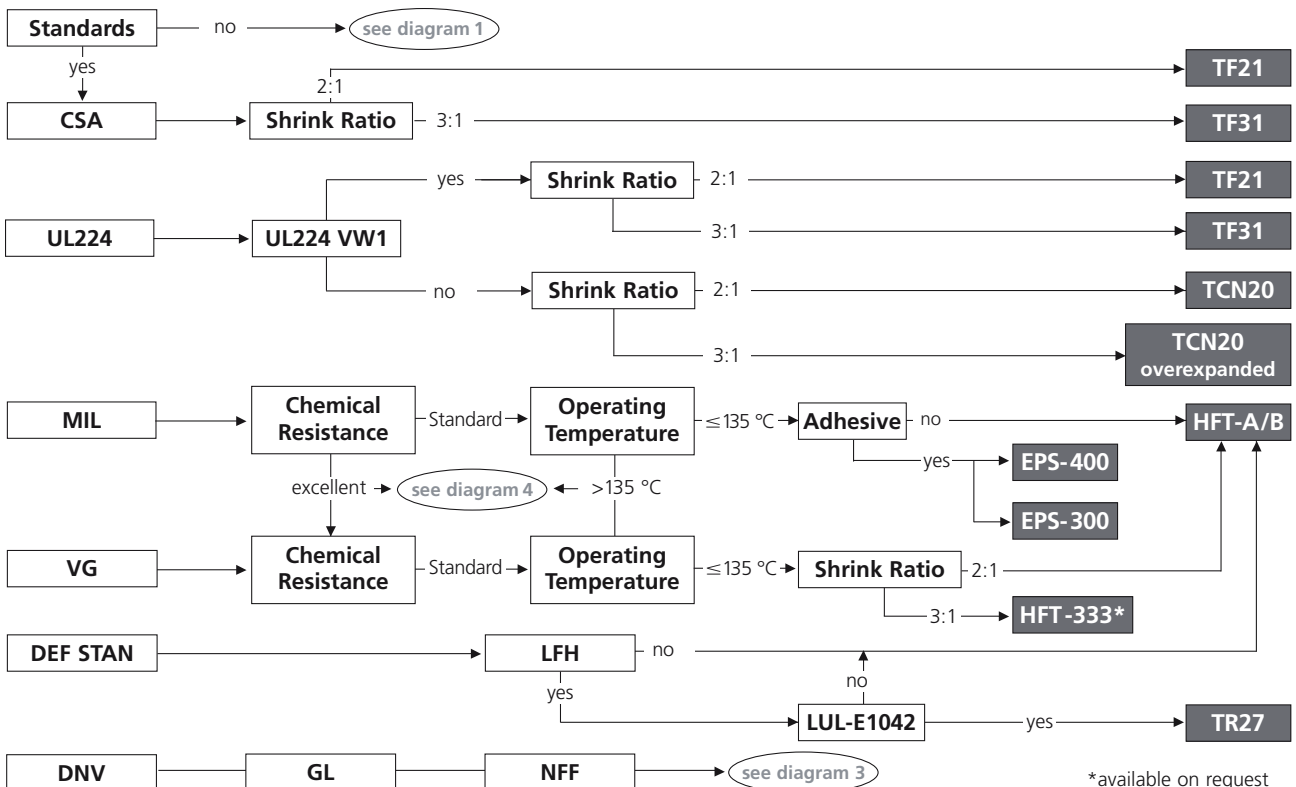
Standards
no
see diagram 1
yes
2:1
TF21
CSA
Shrink Ratio
3:1
TF31
yes
Shrink Ratio
2:1
TF21
UL224
UL224 VW1
3:1
TF31
no
Shrink Ratio
2:1
TCN20
3:1
TCN20 overexpanded
MIL
Chemical Resistance
Standard
Operating Temperature
≤135 °C
Adhesive
no
HFT-A/B
yes
EPS-400
excellent
see diagram 4
>135 °C
EPS-300
VG
Chemical Resistance
Standard
Operating Temperature
≤135 °C
Shrink Ratio
2:1
3:1
HFT-333*
DEF STAN
LFH
no
no
yes
LUL-E1042
yes
TR27
DNV
GL
NFF
see diagram 3
*available on request